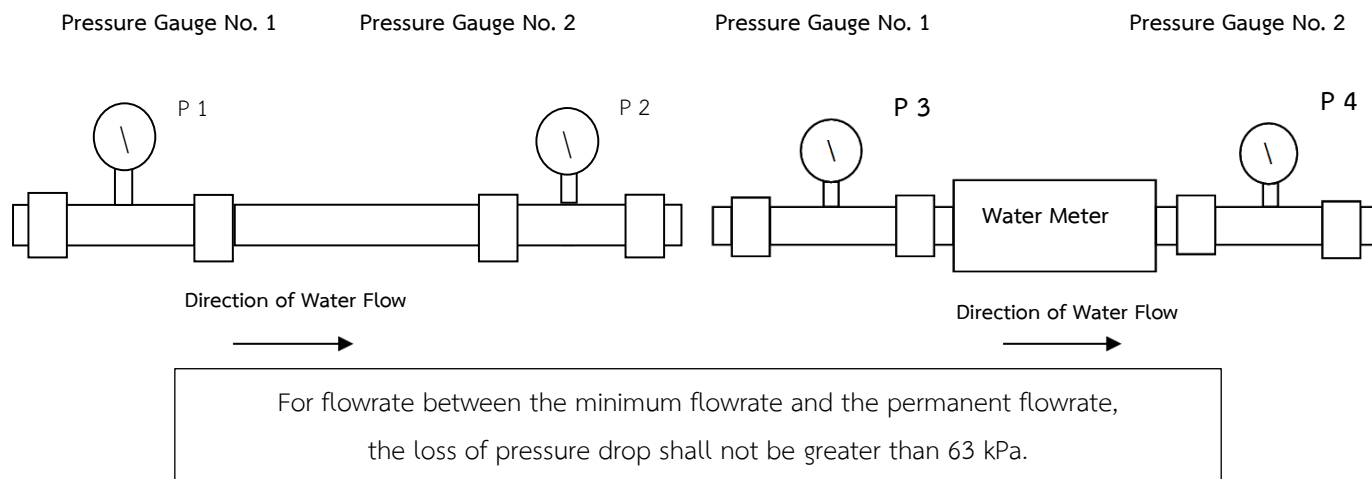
Pressure Gauge No. 1

Pressure Gauge No. 2

Pressure Gauge No. 1

Pressure Gauge No. 2

P 1

P 2

P 3

P 4

Water Meter

Direction of Water Flow

Direction of Water Flow

For flowrate between the minimum flowrate and the permanent flowrate, the loss of pressure drop shall not be greater than 63 kPa.